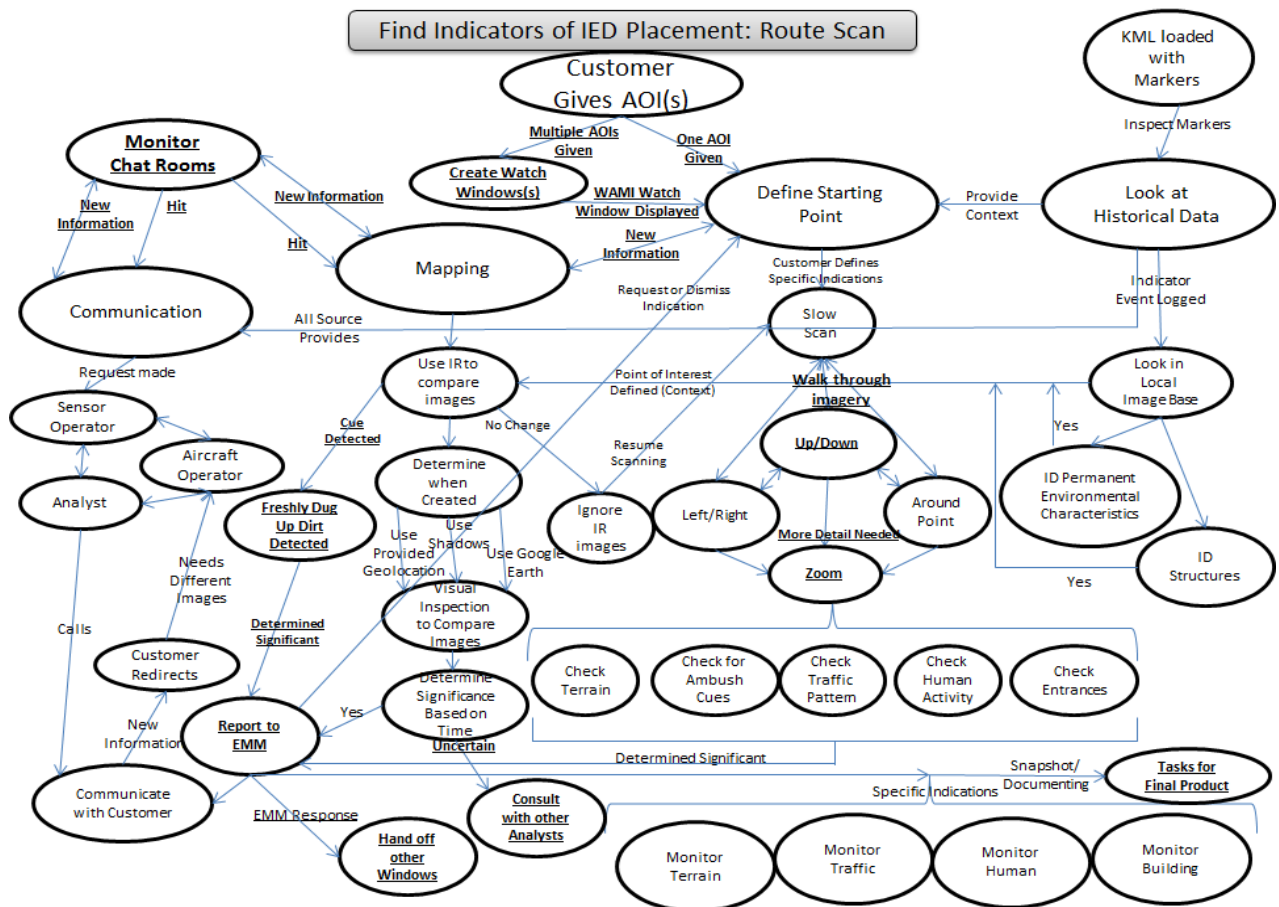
Find Indicators of IED Placement: Route Scan

Customer Gives AOI(s)

KML loaded with Markers

Inspect Markers

Multiple AOIs Given

One AOI Given

Monitor Chat Rooms

Create Watch Windows(s)

WAMI Watch Window Displayed

Define Starting Point

Provide Context

Look at Historical Data

New Information

Hit

New Information

Hit

New Information

Mapping

Customer Defines Specific Indications

Indicator Event Logged

Communication

Request or Dismiss Indication

All Source Provides

Slow Scan

Request made

Use IR to compare images

Point of Interest Defined (Context)

Walk through imagery

Look in Local Image Base

Sensor Operator

Cue Detected

No Change

Yes

Aircraft Operator

Determine when Created

Resume Scanning

Up/Down

ID Permanent Environmental Characteristics

Analyst

Freshly Dug Up Dirt Detected

Use Provided Geolocation

Use Shadows

Use Google Earth

Ignore IR images

Left/Right

Around Point

More Detail Needed

ID Structures

Needs Different Images

Zoom

Yes

Visual Inspection to Compare Images

Calls

Determined Significant

Customer Redirects

Check Terrain

Check for Ambush Cues

Check Traffic Pattern

Check Human Activity

Check Entrances

Determine Significance Based on Time

New Information

Report to EMM

Yes

Uncertain

Determined Significant

Communicate with Customer

Snapshot/ Documenting

Tasks for Final Product

Specific Indications

EMM Response

Consult with other Analysts

Hand off other Windows

Monitor Terrain

Monitor Traffic

Monitor Human

Monitor Building